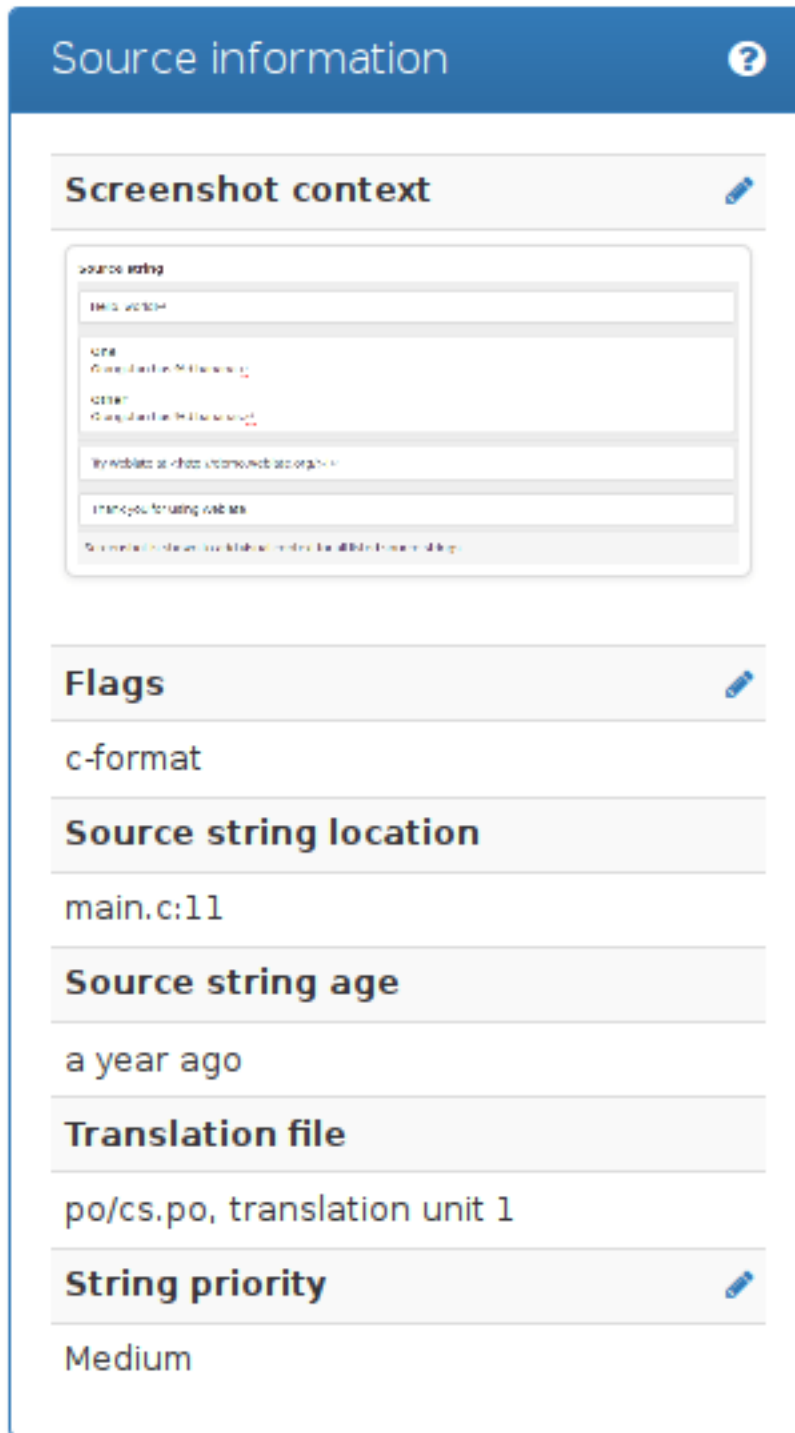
Source information

Screenshot context

Source string

Hello, world!

One
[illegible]

Other
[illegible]

Try Weblate at <https://demo.weblate.org/>!

Thank you for using Weblate.

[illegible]

Flags

c-format

Source string location

main.c:11

Source string age

a year ago

Translation file

po/cs.po, translation unit 1

String priority

Medium